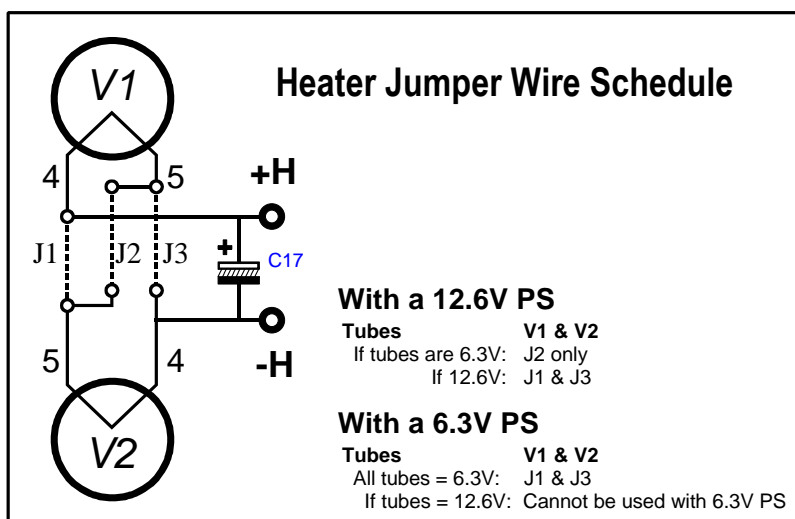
V1

Heater Jumper Wire Schedule

4
5
+H
J1
J2
J3
+
C17
5
4
-H

V2

With a 12.6V PS

| Tubes | V1 & V2 |
|---|---|
| If tubes are 6.3V: | J2 only |
| If 12.6V: | J1 & J3 |

With a 6.3V PS

| Tubes | V1 & V2 |
|---|---|
| All tubes = 6.3V: | J1 & J3 |
| If tubes = 12.6V: | Cannot be used with 6.3V PS |